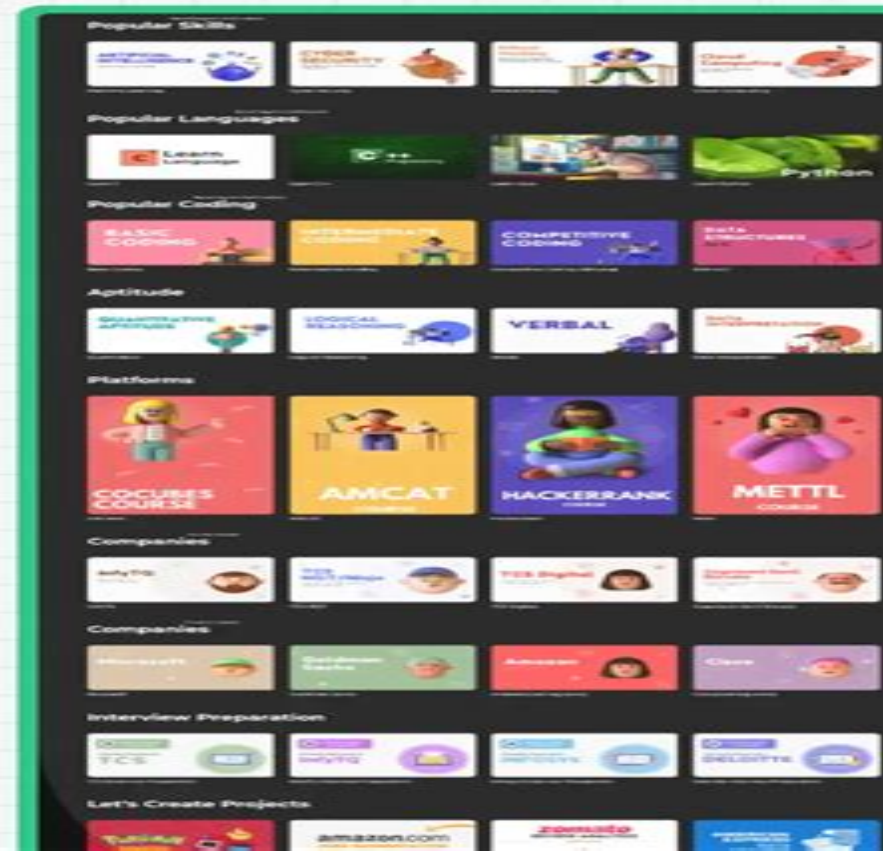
Popular Skills

ARTIFICIAL INTELLIGENCE

CYBER SECURITY

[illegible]

Cloud Computing

Popular Languages

C Learn Language

C++

Python

Popular Coding

BASIC CODING

INTERMEDIATE CODING

COMPETITIVE CODING

DATA STRUCTURES

Aptitude

QUANTITATIVE APTITUDE

LOGICAL REASONING

VERBAL

DATA INTERPRETATION

Platforms

COCUBES COURSE

AMCAT

HACKERRANK

METTL

Companies

InfyTQ

TCS NQT

TCS Digital

Capgemini

Companies

Microsoft

Goldman Sachs

Amazon

Cisco

Interview Preparation

TCS

InfyTQ

DELOITTE

Let's Create Projects

amazon.com

zomato